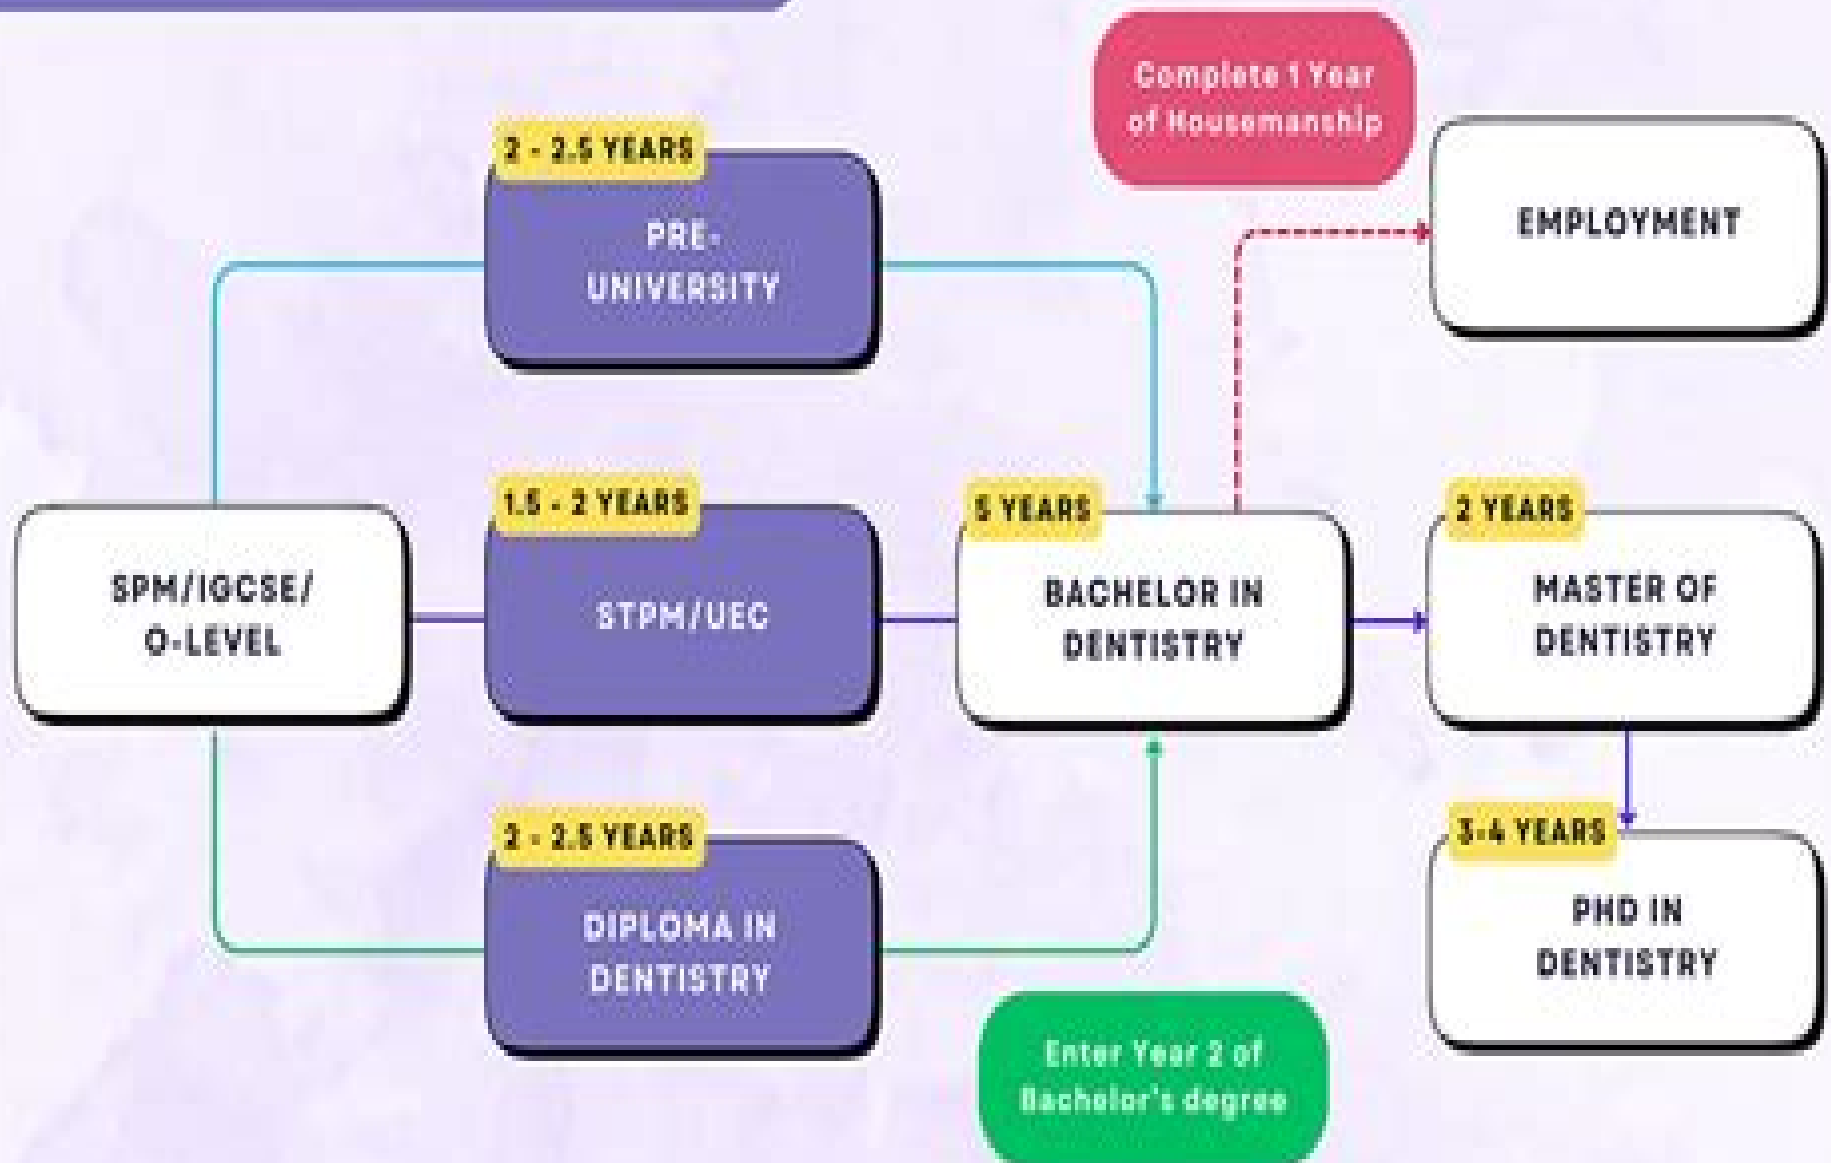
SPM/IGCSE/ O-LEVEL

2 - 2.5 YEARS
PRE-UNIVERSITY

1.5 - 2 YEARS
STPM/UEC

2 - 2.5 YEARS
DIPLOMA IN DENTISTRY

5 YEARS
BACHELOR IN DENTISTRY

Complete 1 Year of Housemanship

Enter Year 2 of Bachelor's degree

EMPLOYMENT

2 YEARS
MASTER OF DENTISTRY

3-4 YEARS
PHD IN DENTISTRY